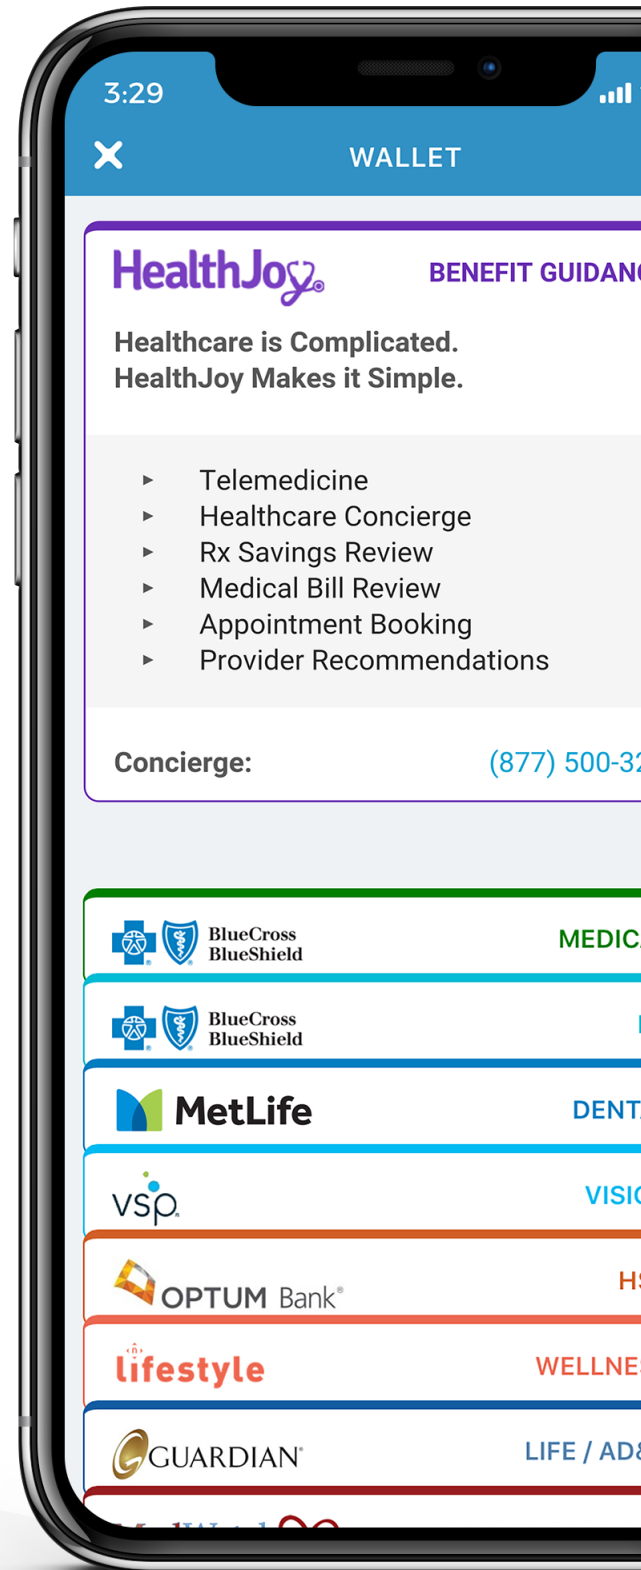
3:29

WALLET

HealthJoy

BENEFIT GUIDAN

Healthcare is Complicated.
HealthJoy Makes it Simple.

- Telemedicine
- Healthcare Concierge
- Rx Savings Review
- Medical Bill Review
- Appointment Booking
- Provider Recommendations

Concierge: (877) 500-3

BlueCross BlueShield MEDIC

BlueCross BlueShield

MetLife DENT

vsp VISIO

OPTUM Bank® HS

lifestyle WELLNE

GUARDIAN® LIFE / AD